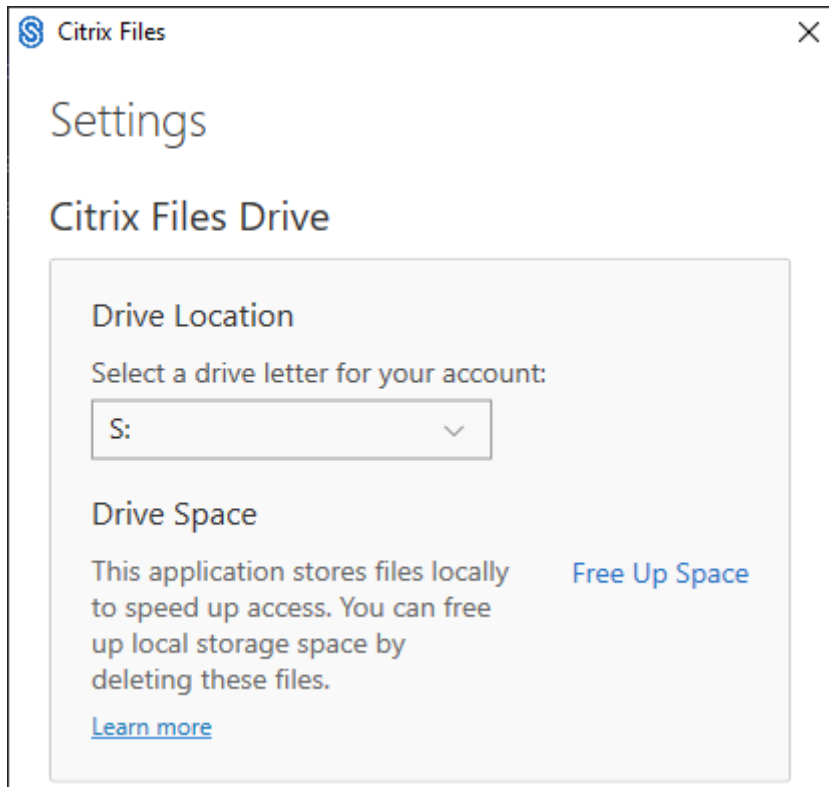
Citrix Files

Settings

Citrix Files Drive

Drive Location

Select a drive letter for your account:

S:

Drive Space

This application stores files locally to speed up access. You can free up local storage space by deleting these files.

Free Up Space

Learn more